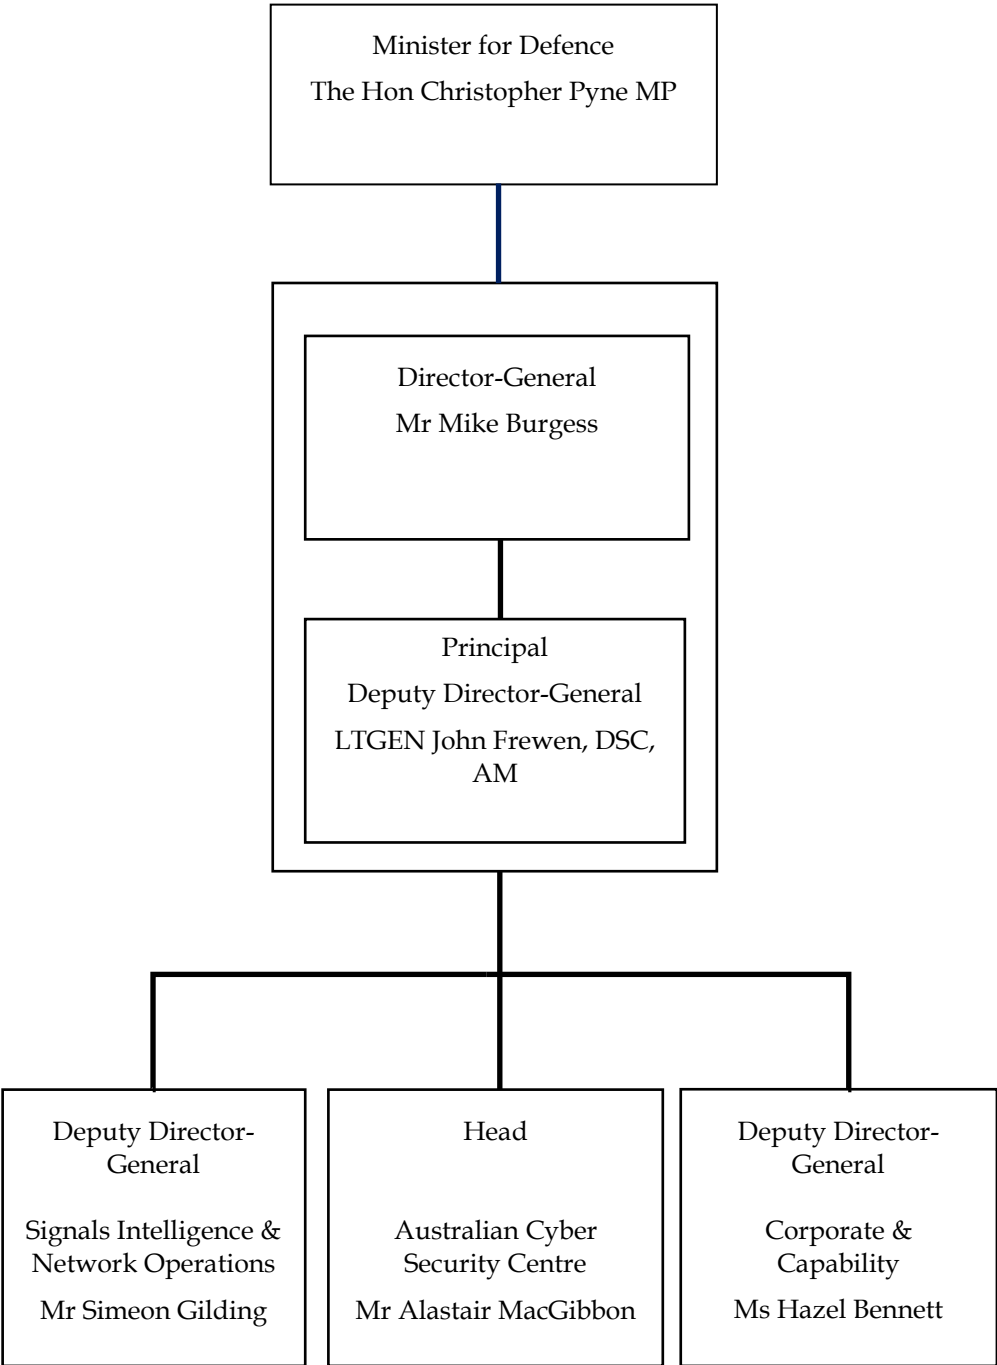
Minister for Defence
The Hon Christopher Pyne MP

Director-General
Mr Mike Burgess

Principal
Deputy Director-General
LTGEN John Frewen, DSC, AM

Deputy Director-General

Signals Intelligence & Network Operations
Mr Simeon Gilding

Head

Australian Cyber Security Centre
Mr Alastair MacGibbon

Deputy Director-General

Corporate & Capability
Ms Hazel Bennett